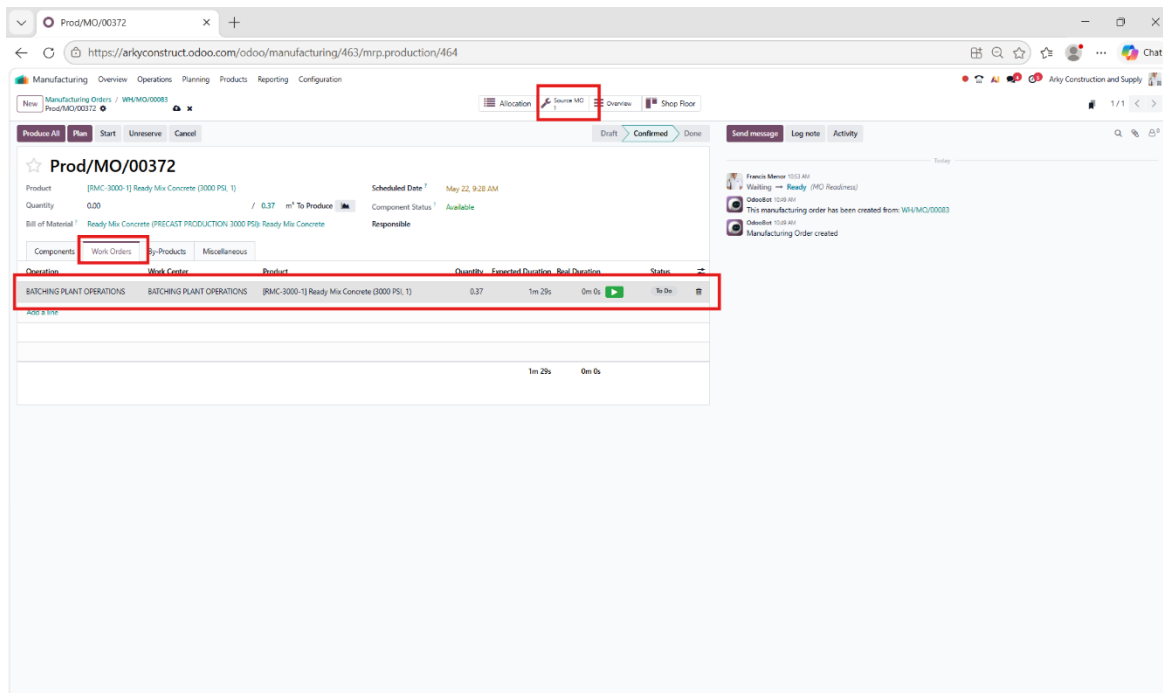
Prod/MO/00372

https://arkyconstruct.odoo.com/odoo/manufacturing/463/mrp.production/464

Chat

Manufacturing Overview Operations Planning Products Reporting Configuration

Arky Construction and Supply

New Manufacturing Orders / WH/MO/00083
Prod/MO/00372

Allocation Source MO 1 Overview Shop Floor

1/1

Produce All Plan Start Unreserve Cancel

Draft Confirmed Done

Send message Log note Activity

Prod/MO/00372

Product [RMC-3000-1] Ready Mix Concrete (3000 PSI, 1)
Quantity 0.00 / 0.37 m³ To Produce
Bill of Material ? Ready Mix Concrete (PRECAST PRODUCTION 3000 PSI): Ready Mix Concrete

Scheduled Date ? May 22, 9:28 AM
Component Status ? Available
Responsible

Components Work Orders By-Products Miscellaneous

| Operation | Work Center | Product | Quantity | Expected Duration | Real Duration | Status |
|---|---|---|---|---|---|---|
| BATCHING PLANT OPERATIONS | BATCHING PLANT OPERATIONS | [RMC-3000-1] Ready Mix Concrete (3000 PSI, 1) | 0.37 | 1m 29s | 0m 0s | To Do |

Add a line

1m 29s 0m 0s

Today

Francis Menor 10:03 AM
Waiting → Ready (MO Readiness)

OdooBot 10:49 AM
This manufacturing order has been created from: WH/MO/00083

OdooBot 10:49 AM
Manufacturing Order created